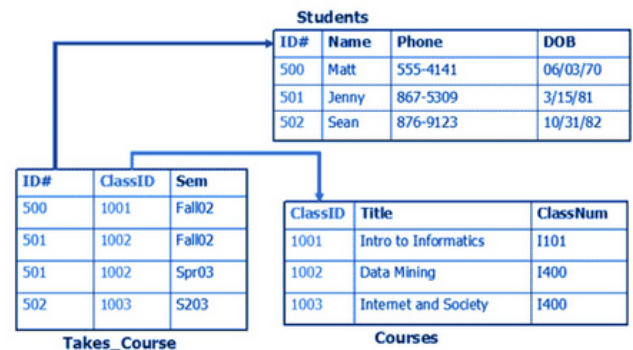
Students

| ID# | Name | Phone | DOB |
|---|---|---|---|
| 500 | Matt | 555-4141 | 06/03/70 |
| 501 | Jenny | 867-5309 | 3/15/81 |
| 502 | Sean | 876-9123 | 10/31/82 |

| ID# | ClassID | Sem |
|---|---|---|
| 500 | 1001 | Fall02 |
| 501 | 1002 | Fall02 |
| 501 | 1002 | Spr03 |
| 502 | 1003 | S203 |

Takes_Course

| ClassID | Title | ClassNum |
|---|---|---|
| 1001 | Intro to Informatics | I101 |
| 1002 | Data Mining | I400 |
| 1003 | Internet and Society | I400 |

Courses